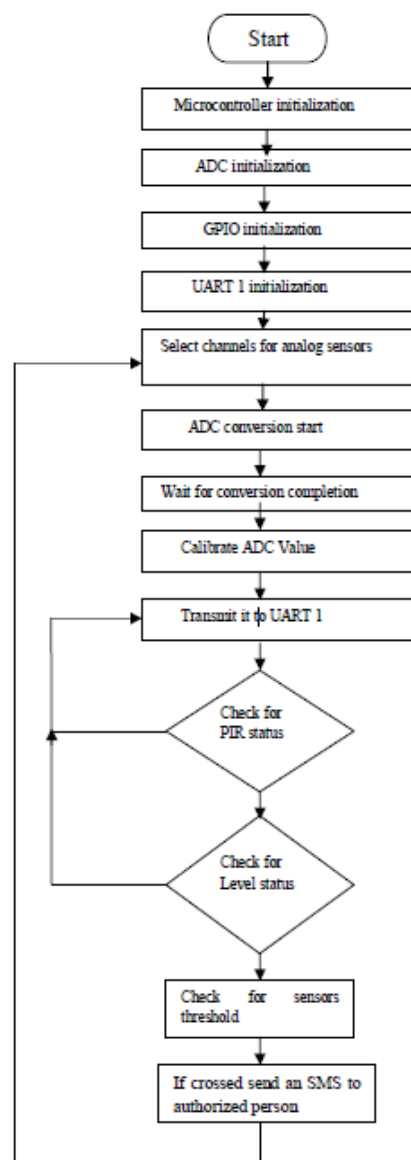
Start

Microcontroller initialization

ADC initialization

GPIO initialization

UART 1 initialization

Select channels for analog sensors

ADC conversion start

Wait for conversion completion

Calibrate ADC Value

Transmit it to UART 1

Check for PIR status

Check for Level status

Check for sensors threshold

If crossed send an SMS to authorized person